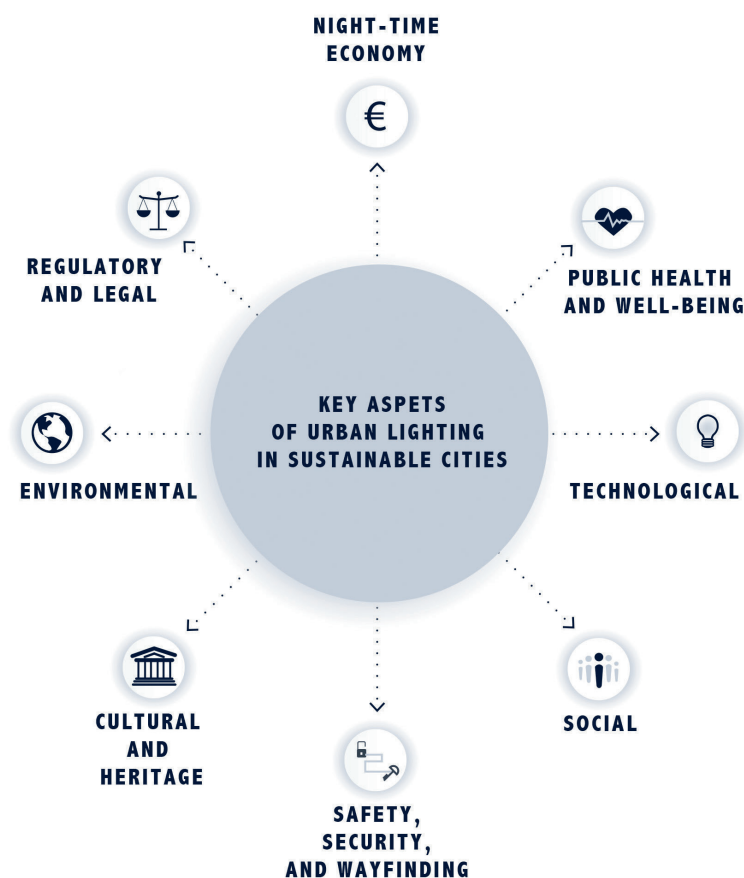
NIGHT-TIME ECONOMY

€

REGULATORY AND LEGAL

PUBLIC HEALTH AND WELL-BEING

KEY ASPETS OF URBAN LIGHTING IN SUSTAINABLE CITIES

ENVIRONMENTAL

TECHNOLOGICAL

CULTURAL AND HERITAGE

SOCIAL

SAFETY, SECURITY, AND WAYFINDING